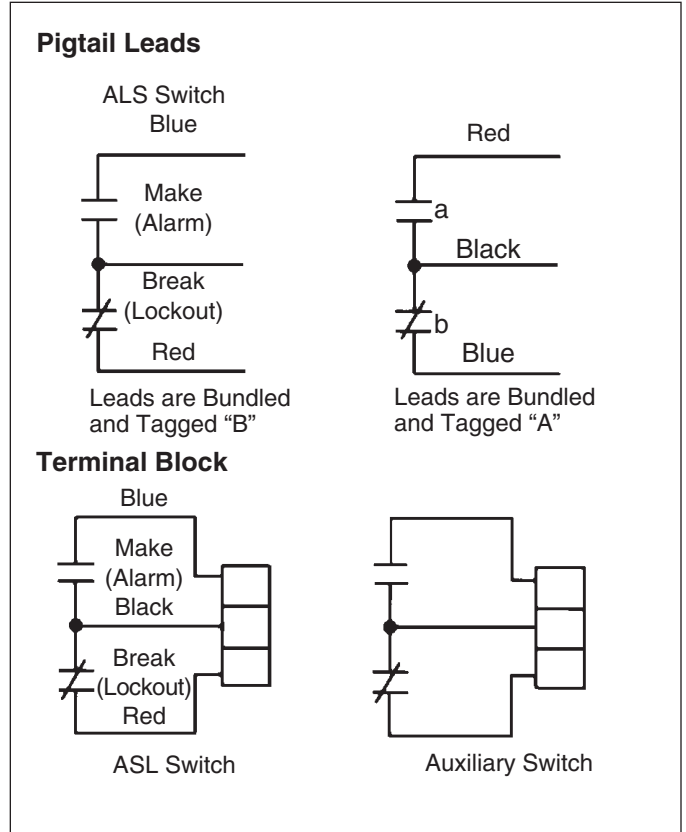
**Pigtail Leads**

ALS Switch
Blue

Make
(Alarm)

Break
(Lockout)

Red

Leads are Bundled and Tagged "B"

Red

a

Black

b

Blue

Leads are Bundled and Tagged "A"

**Terminal Block**

Blue

Make
(Alarm)
Black

Break
(Lockout)
Red

ASL Switch

Auxiliary Switch